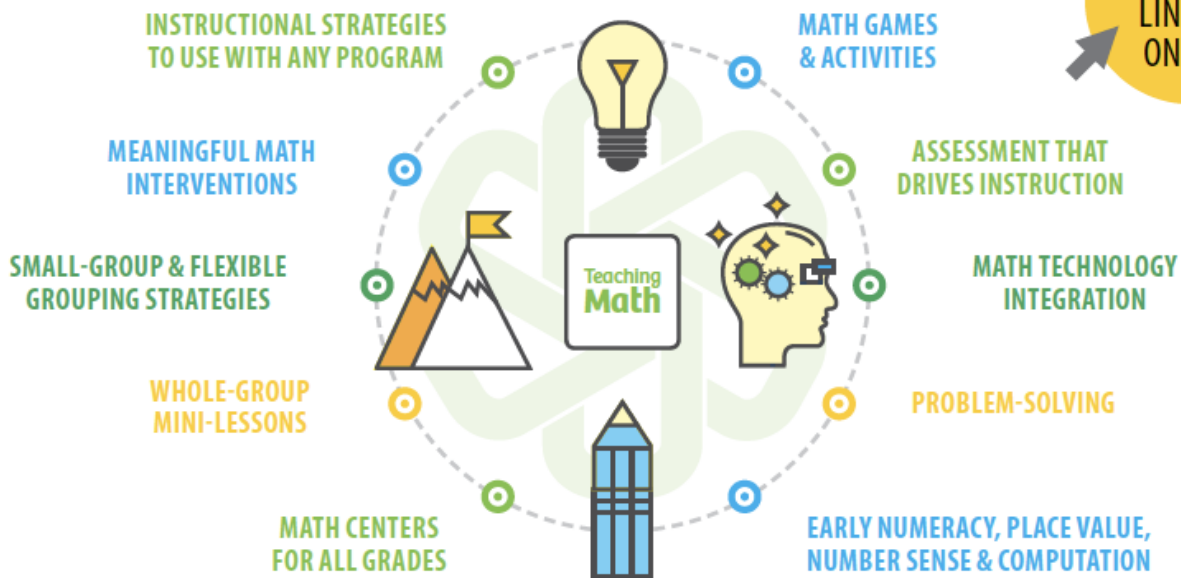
INSTRUCTIONAL STRATEGIES TO USE WITH ANY PROGRAM

MATH GAMES & ACTIVITIES

LIN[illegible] ON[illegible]

MEANINGFUL MATH INTERVENTIONS

ASSESSMENT THAT DRIVES INSTRUCTION

SMALL-GROUP & FLEXIBLE GROUPING STRATEGIES

Teaching Math

MATH TECHNOLOGY INTEGRATION

WHOLE-GROUP MINI-LESSONS

PROBLEM-SOLVING

MATH CENTERS FOR ALL GRADES

EARLY NUMERACY, PLACE VALUE, NUMBER SENSE & COMPUTATION